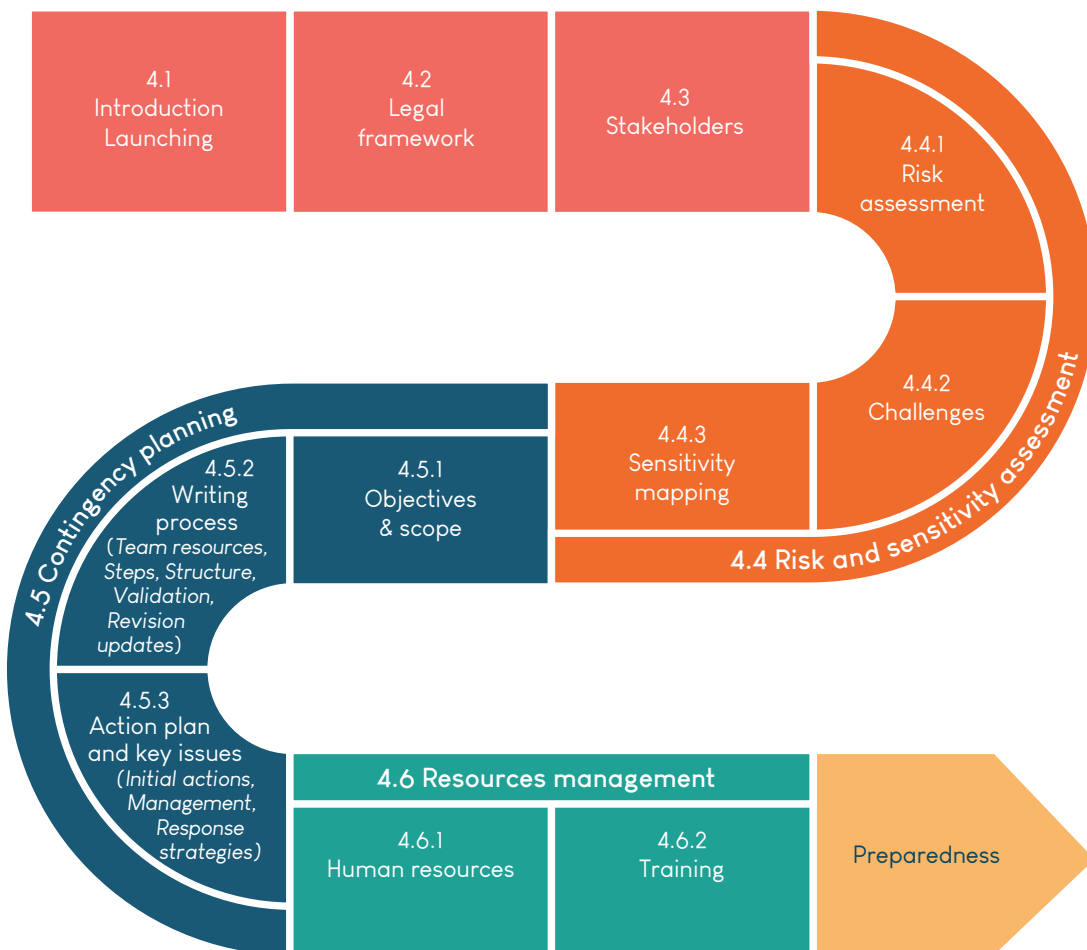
4.1
Introduction
Launching

4.2
Legal
framework

4.3
Stakeholders

4.4.1
Risk
assessment

4.4.2
Challenges

4.4.3
Sensitivity
mapping

4.4 Risk and sensitivity assessment

4.5 Contingency planning

4.5.1
Objectives
& scope

4.5.2
Writing
process
(Team resources,
Steps, Structure,
Validation,
Revision
updates)

4.5.3
Action plan
and key issues
(Initial actions,
Management,
Response
strategies)

4.6 Resources management

4.6.1
Human resources

4.6.2
Training

Preparedness